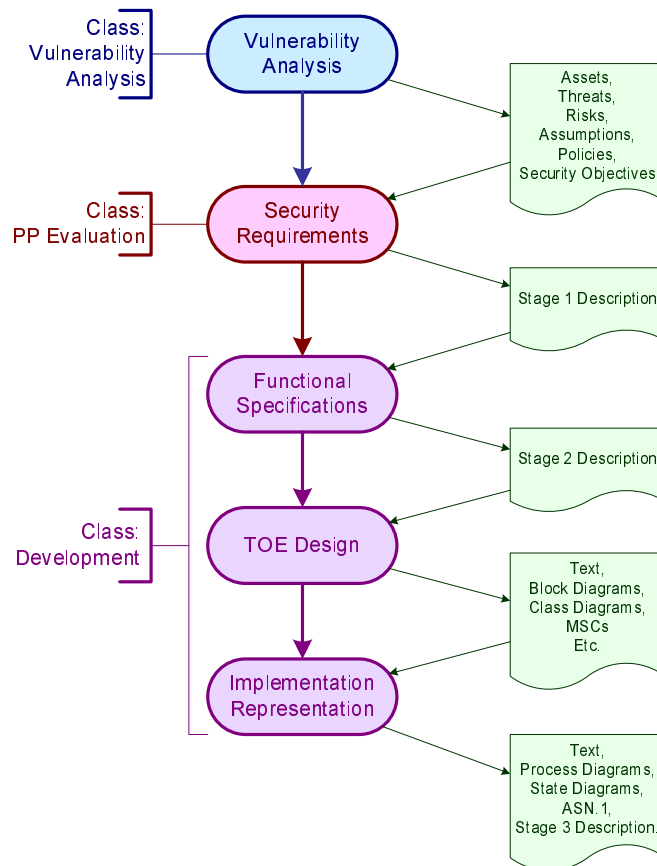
Class: Vulnerability Analysis

Vulnerability Analysis

Assets, Threats, Risks, Assumptions, Policies, Security Objectives

Class: PP Evaluation

Security Requirements

Stage 1 Description

Functional Specifications

Stage 2 Description

Class: Development

TOE Design

Text, Block Diagrams, Class Diagrams, MSCs Etc.

Implementation Representation

Text, Process Diagrams, State Diagrams, ASN.1, Stage 3 Description.